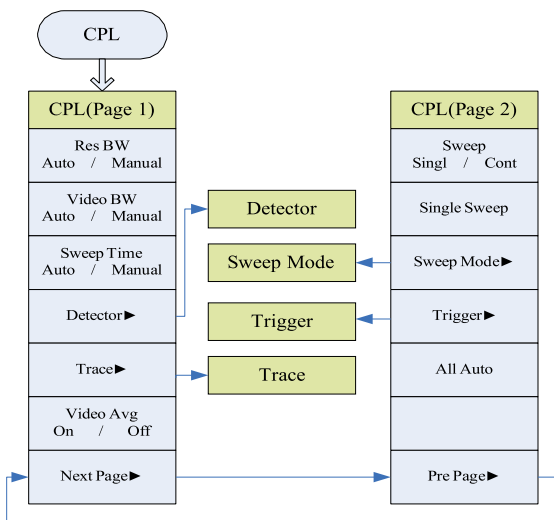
CPL

CPL(Page 1)

Res BW
Auto / Manual

Video BW
Auto / Manual

Sweep Time
Auto / Manual

Detector►

Trace►

Video Avg
On / Off

Next Page►

Detector

Sweep Mode

Trigger

Trace

CPL(Page 2)

Sweep
Singl / Cont

Single Sweep

Sweep Mode►

Trigger►

All Auto

Pre Page►